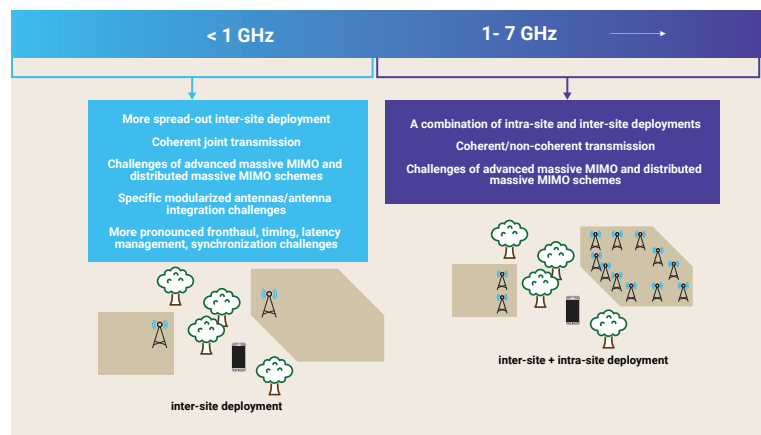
< 1 GHz

1- 7 GHz

More spread-out inter-site deployment

Coherent joint transmission

Challenges of advanced massive MIMO and distributed massive MIMO schemes

Specific modularized antennas/antenna integration challenges

More pronounced fronthaul, timing, latency management, synchronization challenges

A combination of intra-site and inter-site deployments

Coherent/non-coherent transmission

Challenges of advanced massive MIMO and distributed massive MIMO schemes

inter-site deployment

inter-site + intra-site deployment